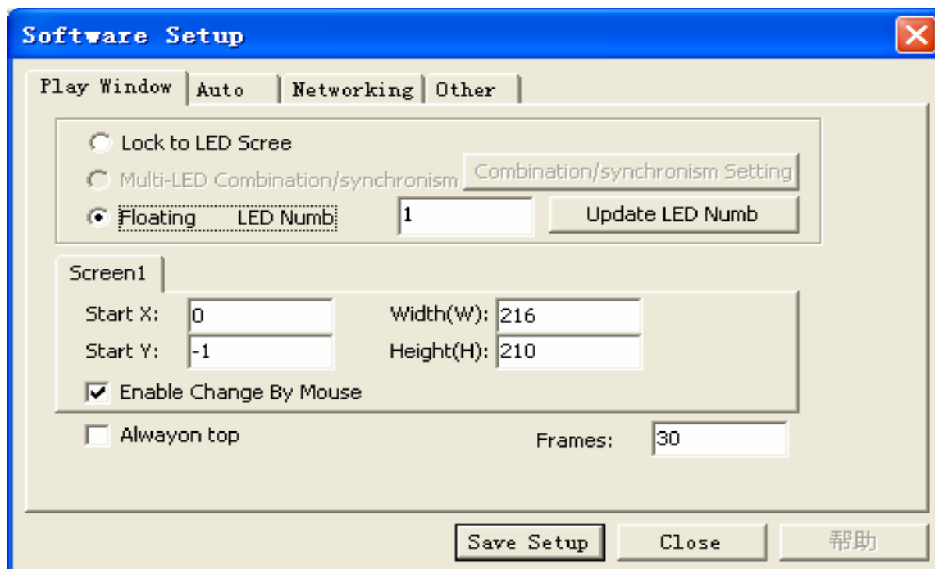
Software Setup

Play Window
Auto
Networking
Other

Lock to LED Scree
Multi-LED Combination/synchronism
Combination/synchronism Setting
Floating LED Numb
1
Update LED Numb

Screen1
Start X: 0
Width(W): 216
Start Y: -1
Height(H): 210
Enable Change By Mouse

Alwayon top
Frames: 30

Save Setup
Close
帮助